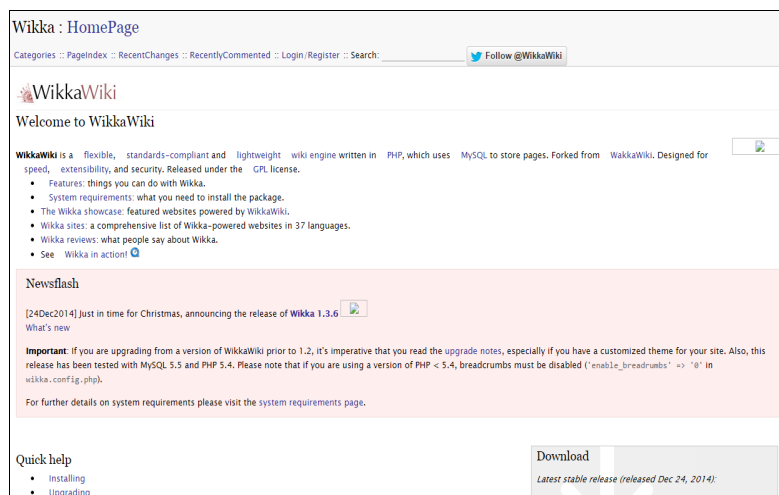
Wikka : HomePage

Categories :: PageIndex :: RecentChanges :: RecentlyCommented :: Login/Register :: Search:

Follow @WikkaWiki

WikkaWiki

Welcome to WikkaWiki

WikkaWiki is a flexible, standards-compliant and lightweight wiki engine written in PHP, which uses MySQL to store pages. Forked from WakkaWiki. Designed for speed, extensibility, and security. Released under the GPL license.

- Features: things you can do with Wikka.
- System requirements: what you need to install the package.
- The Wikka showcase: featured websites powered by WikkaWiki.
- Wikka sites: a comprehensive list of Wikka-powered websites in 37 languages.
- Wikka reviews: what people say about Wikka.
- See Wikka in action!

Newsflash

[24Dec2014] Just in time for Christmas, announcing the release of Wikka 1.3.6
What's new

Important: If you are upgrading from a version of WikkaWiki prior to 1.2, it's imperative that you read the upgrade notes, especially if you have a customized theme for your site. Also, this release has been tested with MySQL 5.5 and PHP 5.4. Please note that if you are using a version of PHP < 5.4, breadcrumbs must be disabled ('enable_breadcrumbs' => '0' in wikka.config.php).

For further details on system requirements please visit the system requirements page.

Quick help

- Installing
- Upgrading

Download

Latest stable release (released Dec 24, 2014):